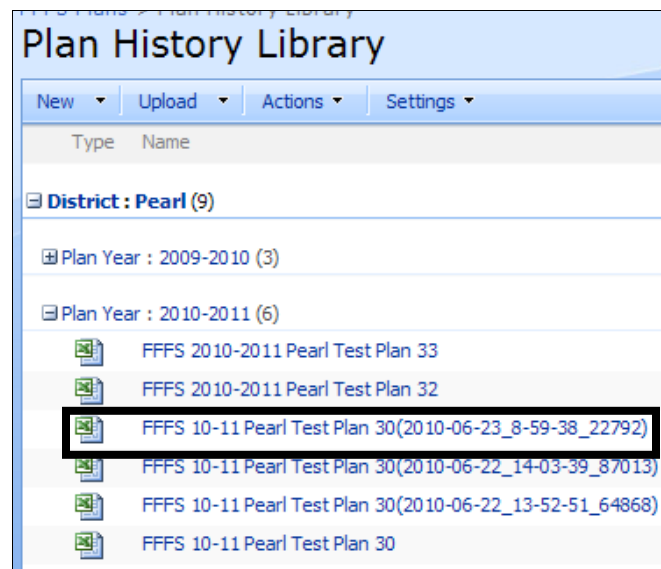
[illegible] > Plan History Library

Plan History Library

New ▾ Upload ▾ Actions ▾ Settings ▾

Type Name

⊟ District : Pearl (9)

⊞ Plan Year : 2009-2010 (3)

⊟ Plan Year : 2010-2011 (6)

FFFS 2010-2011 Pearl Test Plan 33

FFFS 2010-2011 Pearl Test Plan 32

FFFS 10-11 Pearl Test Plan 30(2010-06-23_8-59-38_22792)

FFFS 10-11 Pearl Test Plan 30(2010-06-22_14-03-39_87013)

FFFS 10-11 Pearl Test Plan 30(2010-06-22_13-52-51_64868)

FFFS 10-11 Pearl Test Plan 30